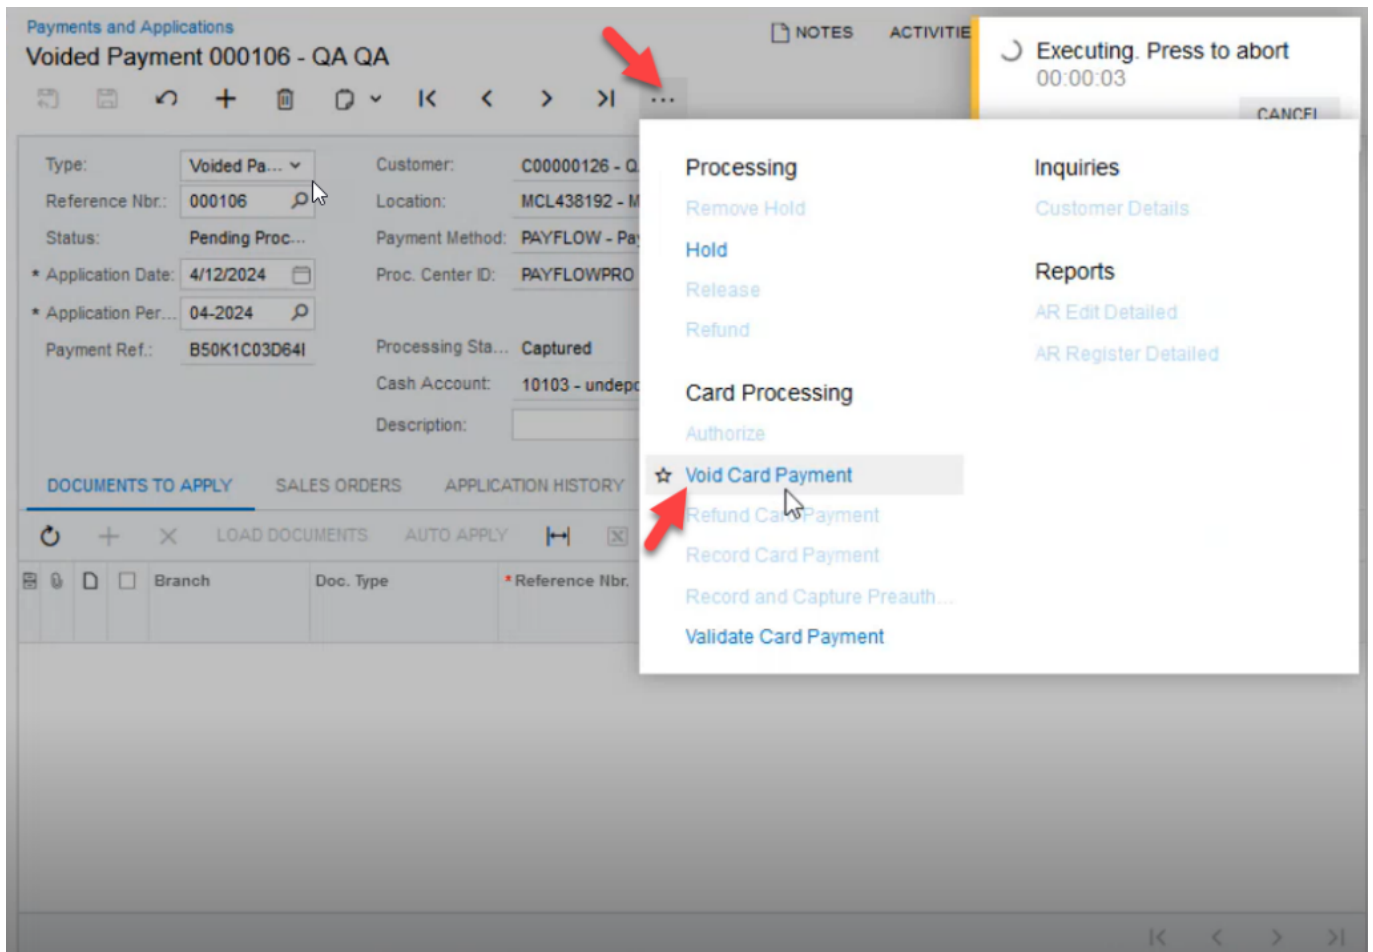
Payments and Applications
Voided Payment 000106 - QA QA

NOTES ACTIVITIE

Executing. Press to abort
00:00:03
CANCEL

Type: Voided Pa...
Reference Nbr.: 000106
Status: Pending Proc...
* Application Date: 4/12/2024
* Application Per... 04-2024
Payment Ref.: B50K1C03D64I

Customer: C00000126 - Q
Location: MCL438192 - M
Payment Method: PAYFLOW - Pa
Proc. Center ID: PAYFLOWPRO
Processing Sta... Captured
Cash Account: 10103 - undep
Description:

Processing
Remove Hold
Hold
Release
Refund

Card Processing
Authorize
Void Card Payment
Refund Card Payment
Record Card Payment
Record and Capture Preauth...
Validate Card Payment

Inquiries
Customer Details

Reports
AR Edit Detailed
AR Register Detailed

DOCUMENTS TO APPLY SALES ORDERS APPLICATION HISTORY

LOAD DOCUMENTS AUTO APPLY

| Branch | Doc. Type | * Reference Nbr. |
|---|---|---|